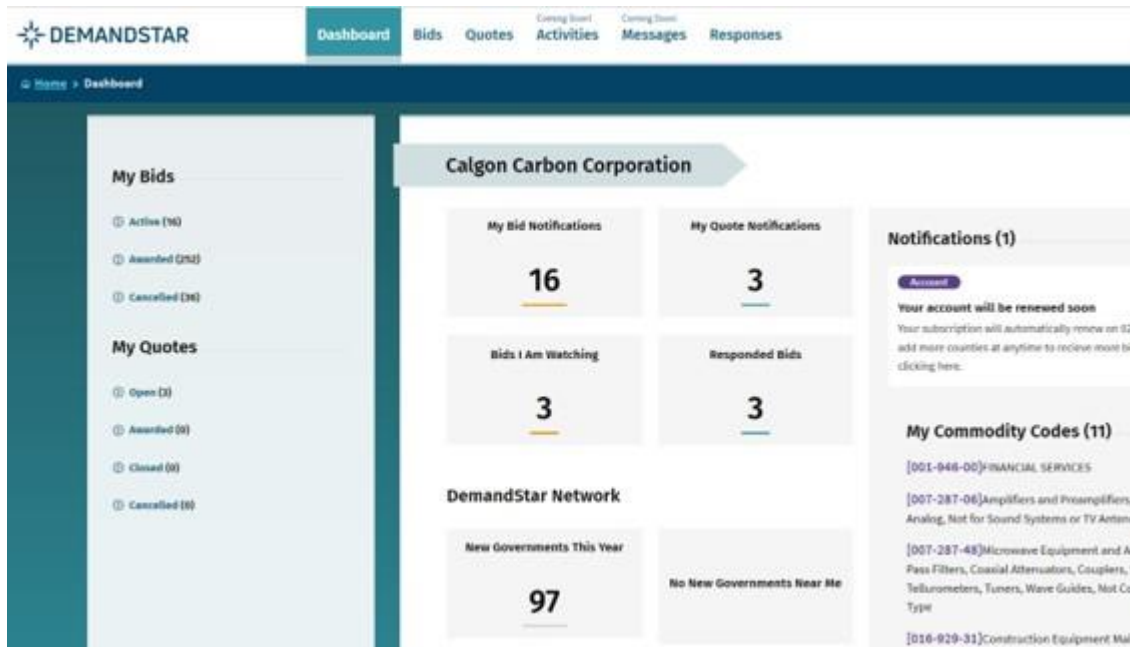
DEMANDSTAR

Dashboard Bids Quotes Coming Soon Activities Coming Soon Messages Responses

Home > Dashboard

My Bids

Active (16)

Awarded (252)

Cancelled (36)

My Quotes

Open (3)

Awarded (0)

Closed (0)

Cancelled (0)

Calgon Carbon Corporation

My Bid Notifications

16

My Quote Notifications

3

Bids I Am Watching

3

Responded Bids

3

DemandStar Network

New Governments This Year

97

No New Governments Near Me

Notifications (1)

Account

Your account will be renewed soon

Your subscription will automatically renew on 0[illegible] add more counties at anytime to recieve more b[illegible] clicking here.

My Commodity Codes (11)

[001-946-00]FINANCIAL SERVICES

[007-287-06]Amplifiers and Preamplifiers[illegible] Analog, Not for Sound Systems or TV Anten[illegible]

[007-287-48]Microwave Equipment and A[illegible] Pass Filters, Coaxial Attenuators, Couplers, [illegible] Tellurometers, Tuners, Wave Guides, Not C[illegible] Type

[016-929-31]Construction Equipment Ma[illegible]